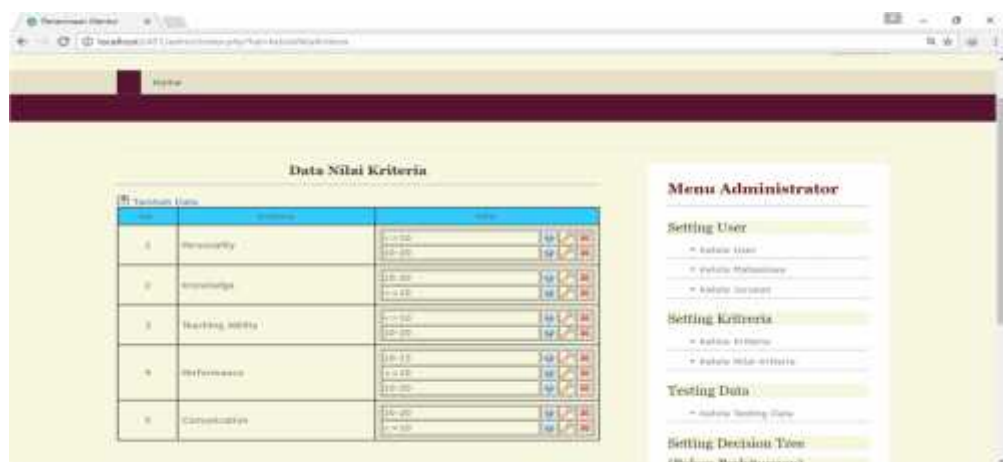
Home

Data Nilai Kriteria

Tambah Data

| No | Kriteria | Nilai |
|---|---|---|
| 1 | Personality | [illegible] / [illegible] |
| 2 | Knowledge | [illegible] / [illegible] |
| 3 | Teaching Ability | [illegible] / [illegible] |
| 4 | Performance | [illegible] / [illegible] / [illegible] |
| 5 | Comunication | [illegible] / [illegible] |

Menu Administrator

Setting User

• Kelola User

• Kelola Mahasiswa

• Kelola Jurusan

Setting Kritreria

• Kelola Kriteria

• Kelola Nilai Kriteria

Testing Data

• Kelola Testing Data

Setting Decision Tree